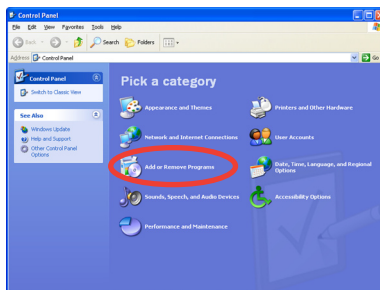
Control Panel

File Edit View Favorites Tools Help

Back Search Folders

Address Control Panel

Go

Control Panel

Switch to Classic View

See Also

Windows Update

Help and Support

Other Control Panel Options

Pick a category

Appearance and Themes

Printers and Other Hardware

Network and Internet Connections

User Accounts

Add or Remove Programs

Date, Time, Language, and Regional Options

Sounds, Speech, and Audio Devices

Accessibility Options

Performance and Maintenance